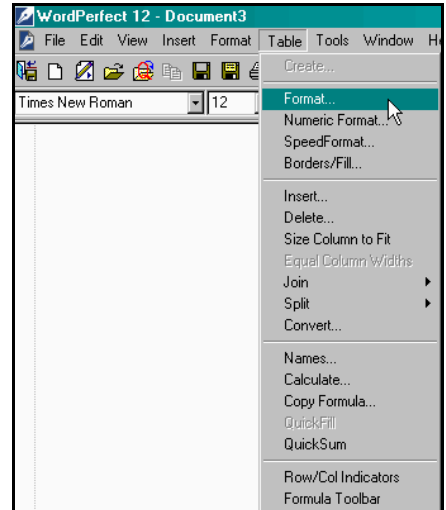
WordPerfect 12 - Document3

File Edit View Insert Format Table Tools Window H

Times New Roman 12

Create...

Format...
Numeric Format...
SpeedFormat...
Borders/Fill...

Insert...
Delete...
Size Column to Fit
Equal Column Widths
Join
Split
Convert...

Names...
Calculate...
Copy Formula...
QuickFill
QuickSum

Row/Col Indicators
Formula Toolbar